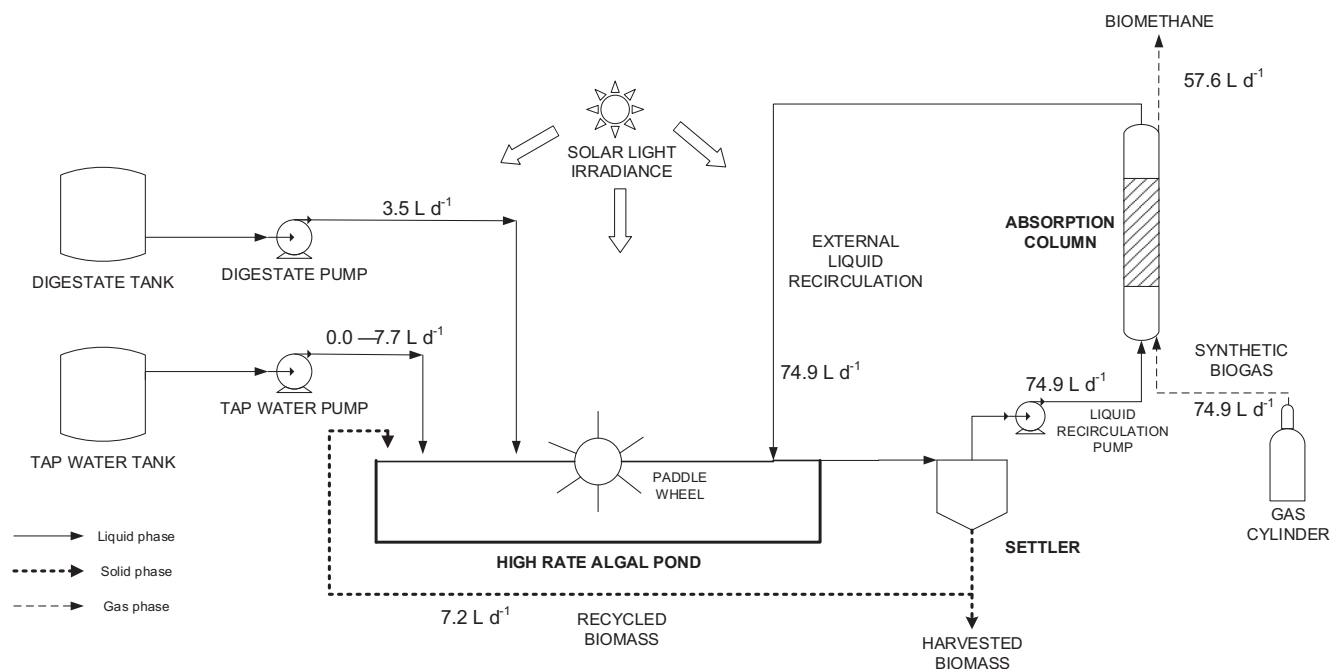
BIOMETHANE

57.6 L $d^{-1}$

SOLAR LIGHT IRRADIANCE

3.5 L $d^{-1}$

DIGESTATE TANK

DIGESTATE PUMP

EXTERNAL LIQUID RECIRCULATION

ABSORPTION COLUMN

0.0 —7.7 L $d^{-1}$

TAP WATER PUMP

TAP WATER TANK

74.9 L $d^{-1}$

74.9 L $d^{-1}$

SYNTHETIC BIOGAS

74.9 L $d^{-1}$

LIQUID RECIRCULATION PUMP

PADDLE WHEEL

GAS CYLINDER

Liquid phase

Solid phase

Gas phase

HIGH RATE ALGAL POND

SETTLER

7.2 L $d^{-1}$

RECYCLED BIOMASS

HARVESTED BIOMASS